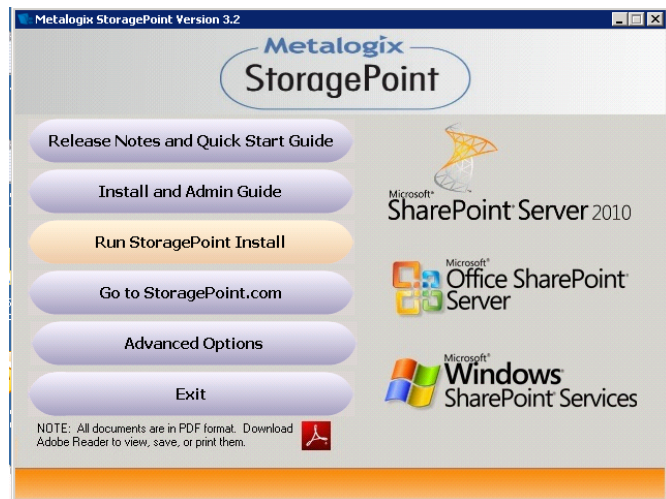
Metalogix StoragePoint Version 3.2

Metalogix

StoragePoint

Release Notes and Quick Start Guide

Install and Admin Guide

Run StoragePoint Install

Go to StoragePoint.com

Advanced Options

Exit

NOTE: All documents are in PDF format. Download Adobe Reader to view, save, or print them.

Microsoft® SharePoint® Server 2010

Microsoft® Office SharePoint® Server

Microsoft® Windows® SharePoint® Services